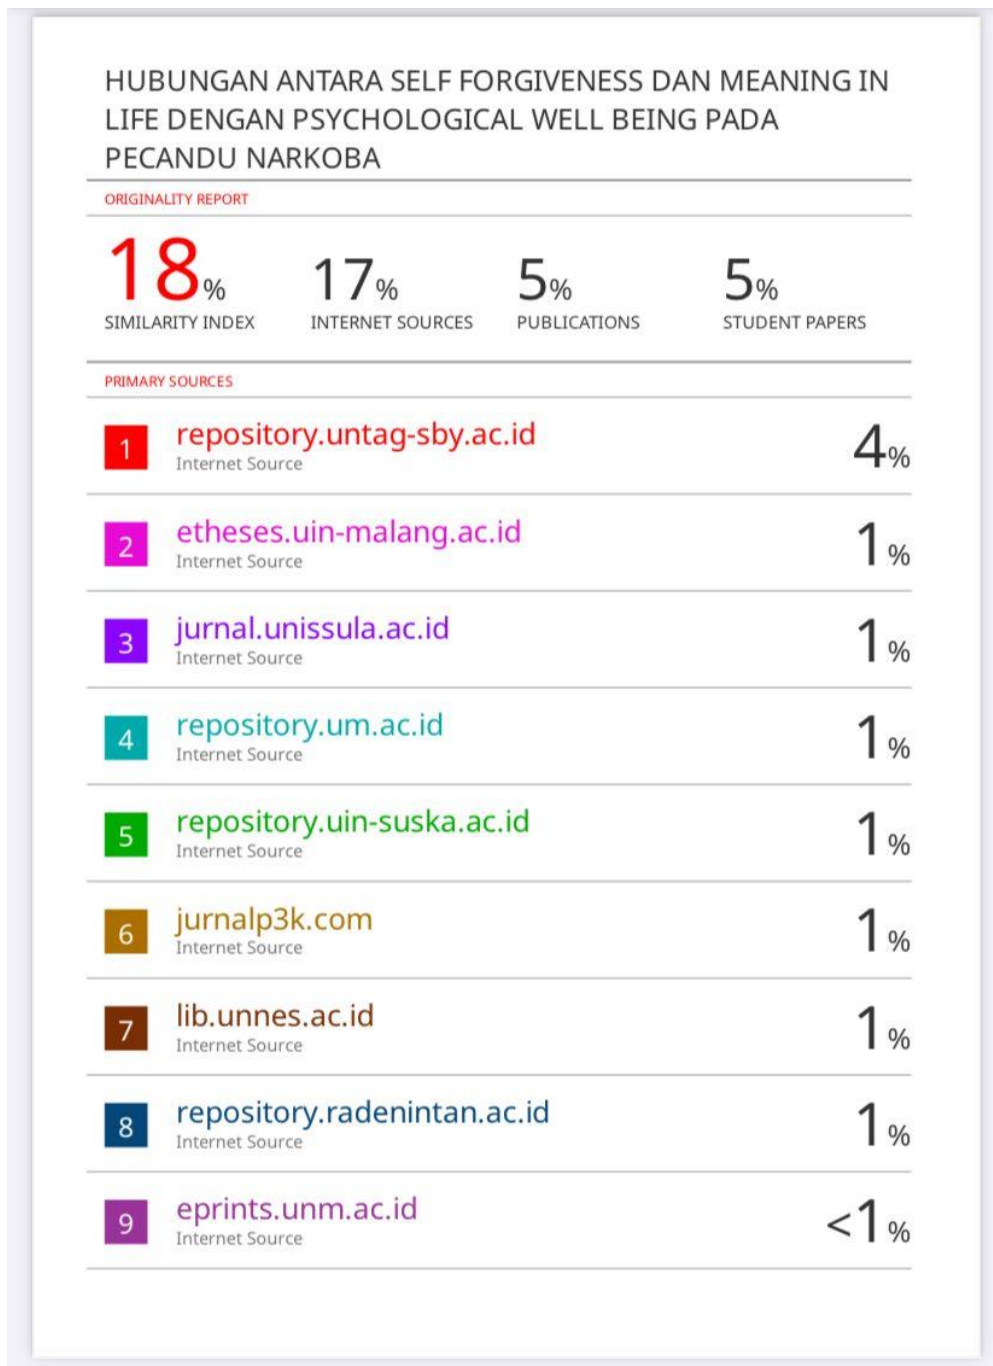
HUBUNGAN ANTARA SELF FORGIVENESS DAN MEANING IN LIFE DENGAN PSYCHOLOGICAL WELL BEING PADA PECANDU NARKOBA

ORIGINALITY REPORT

18% SIMILARITY INDEX

17% INTERNET SOURCES

5% PUBLICATIONS

5% STUDENT PAPERS

PRIMARY SOURCES

| | | |
|---|---|---|
| 1 | repository.untag-sby.ac.id<br>Internet Source | 4% |
| 2 | etheses.uin-malang.ac.id<br>Internet Source | 1% |
| 3 | jurnal.unissula.ac.id<br>Internet Source | 1% |
| 4 | repository.um.ac.id<br>Internet Source | 1% |
| 5 | repository.uin-suska.ac.id<br>Internet Source | 1% |
| 6 | jurnalp3k.com<br>Internet Source | 1% |
| 7 | lib.unnes.ac.id<br>Internet Source | 1% |
| 8 | repository.radenintan.ac.id<br>Internet Source | 1% |
| 9 | eprints.unm.ac.id<br>Internet Source | <1% |